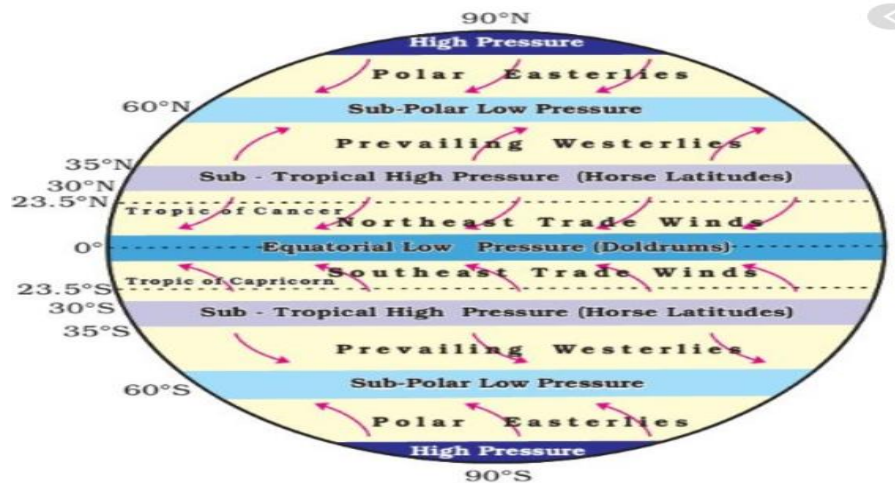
90°N
High Pressure
Polar Easterlies
60°N
Sub-Polar Low Pressure
Prevailing Westerlies
35°N
30°N
Sub - Tropical High Pressure (Horse Latitudes)
23.5°N
Tropic of Cancer
Northeast Trade Winds
0°
Equatorial Low Pressure (Doldrums)
Southeast Trade Winds
23.5°S
Tropic of Capricorn
30°S
35°S
Sub - Tropical High Pressure (Horse Latitudes)
Prevailing Westerlies
60°S
Sub-Polar Low Pressure
Polar Easterlies
High Pressure
90°S